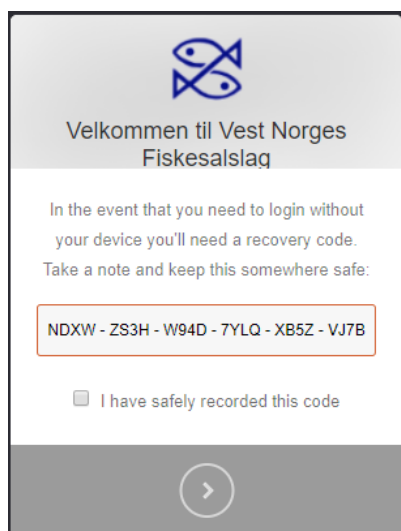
Velkommen til Vest Norges Fiskesalslag

In the event that you need to login without your device you'll need a recovery code. Take a note and keep this somewhere safe:

NDXW - ZS3H - W94D - 7YLQ - XB5Z - VJ7B

I have safely recorded this code